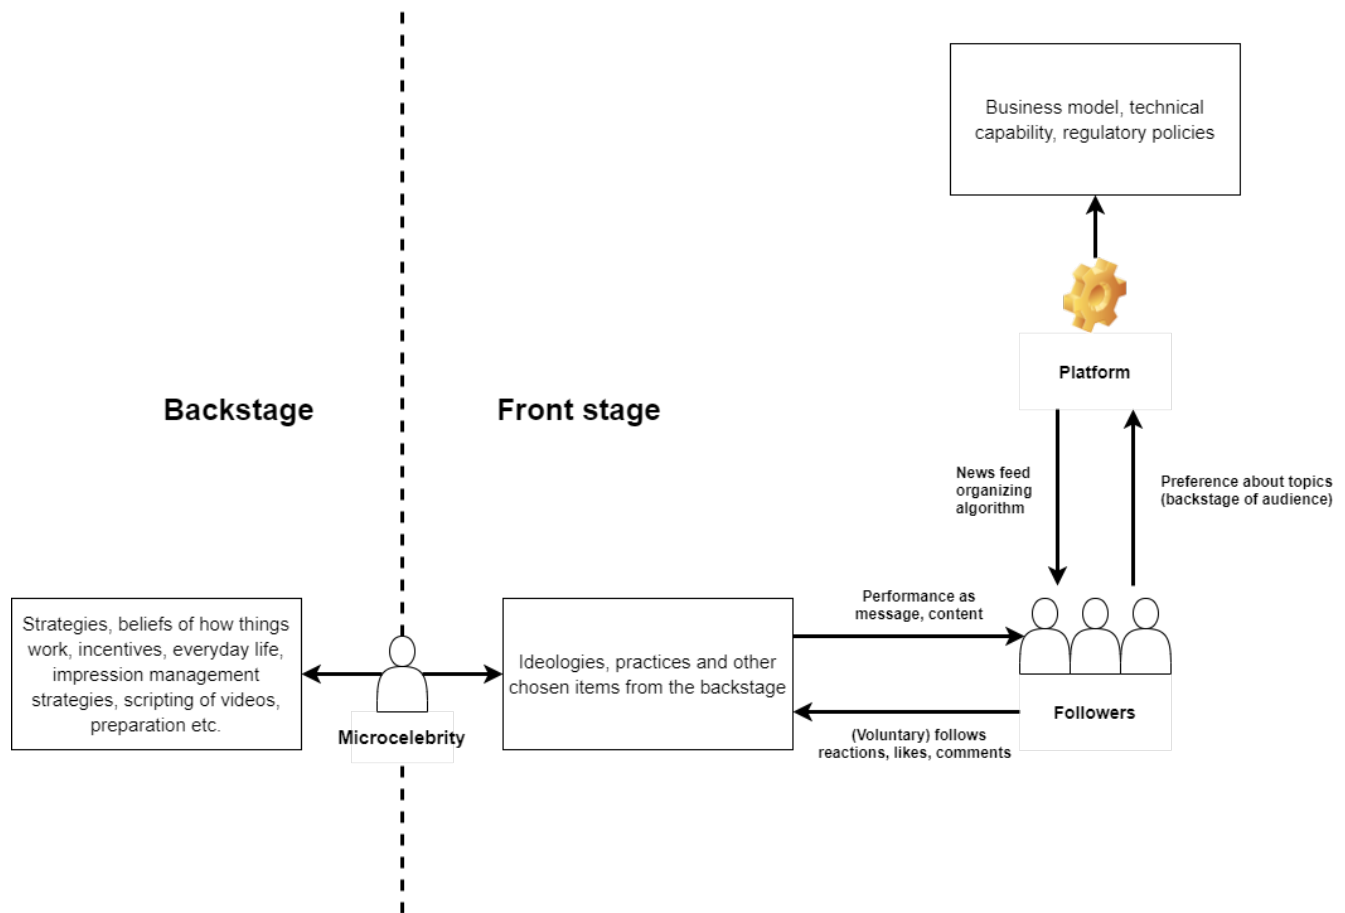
Business model, technical capability, regulatory policies

Platform

Backstage

Front stage

News feed organizing algorithm

Preference about topics (backstage of audience)

Strategies, beliefs of how things work, incentives, everyday life, impression management strategies, scripting of videos, preparation etc.

Microcelebrity

Ideologies, practices and other chosen items from the backstage

Performance as message, content

Followers

(Voluntary) follows reactions, likes, comments